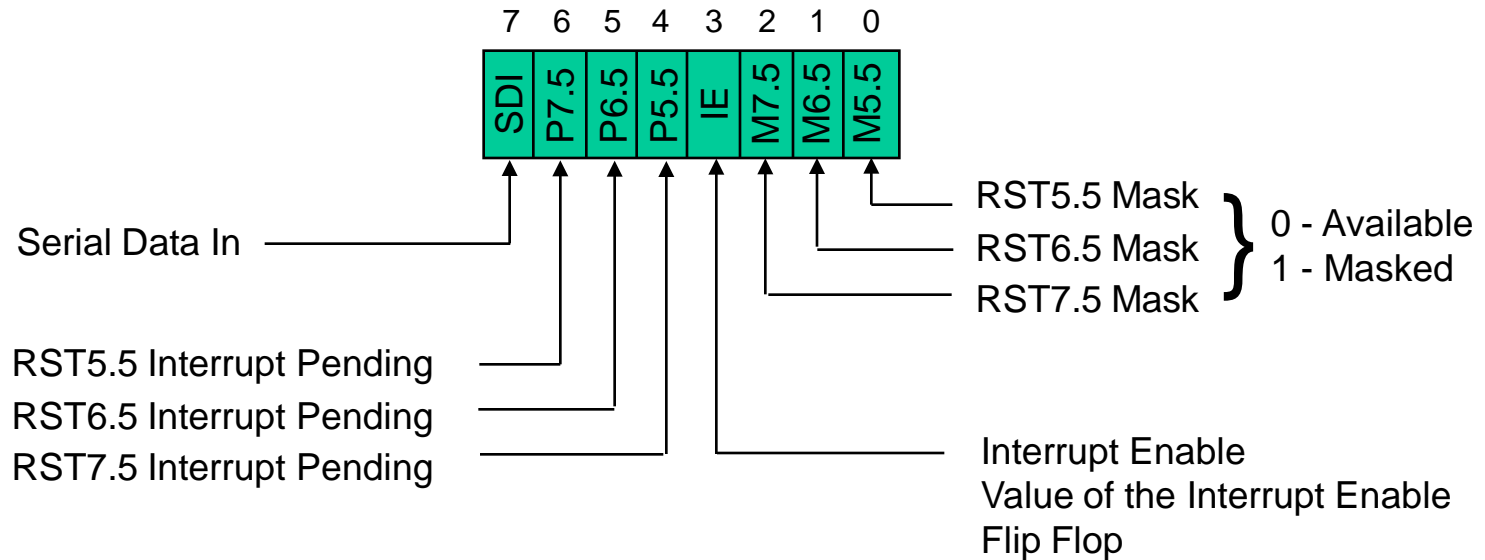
7 6 5 4 3 2 1 0

| SDI | P7.5 | P6.5 | P5.5 | IE | M7.5 | M6.5 | M5.5 |
|---|---|---|---|---|---|---|---|

Serial Data In

RST5.5 Mask
RST6.5 Mask
RST7.5 Mask

0 - Available
1 - Masked

RST5.5 Interrupt Pending
RST6.5 Interrupt Pending
RST7.5 Interrupt Pending

Interrupt Enable
Value of the Interrupt Enable Flip Flop